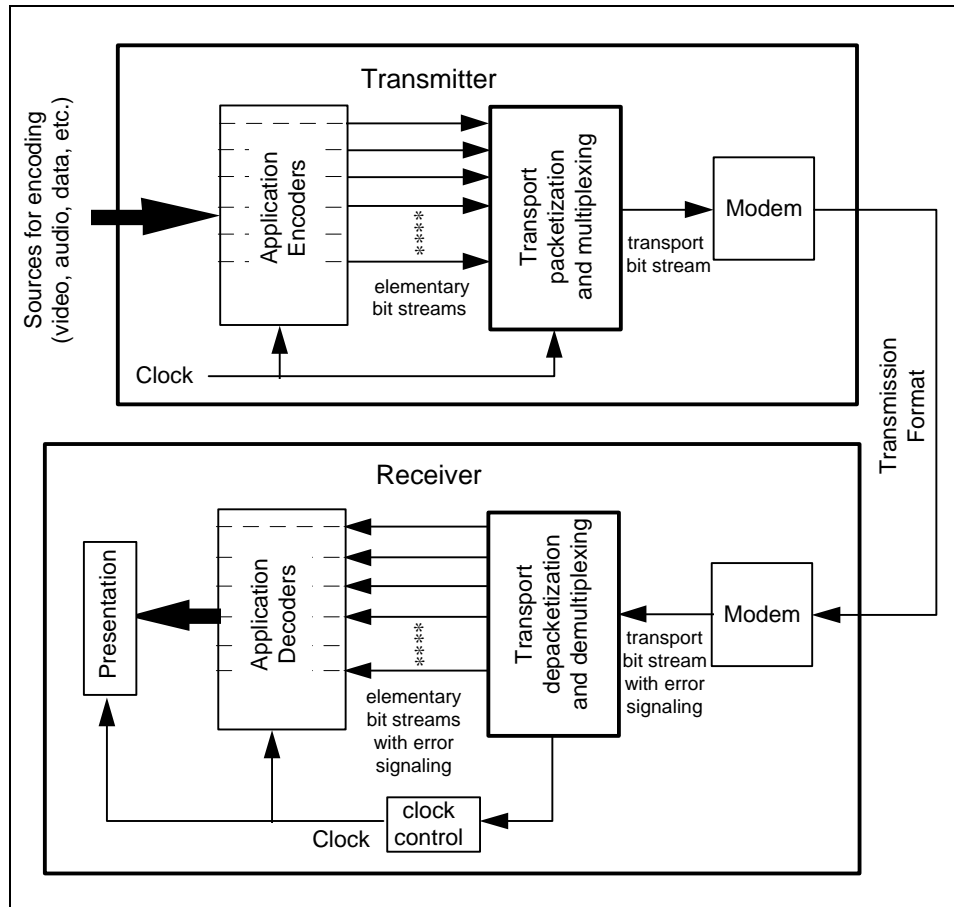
Sources for encoding (video, audio, data, etc.)

Transmitter

Application Encoders

****

elementary bit streams

Transport packetization and multiplexing

transport bit stream

Modem

Clock

Transmission Format

Receiver

Presentation

Application Decoders

****

elementary bit streams with error signaling

Transport depacketization and demultiplexing

transport bit stream with error signaling

Modem

Clock

clock control